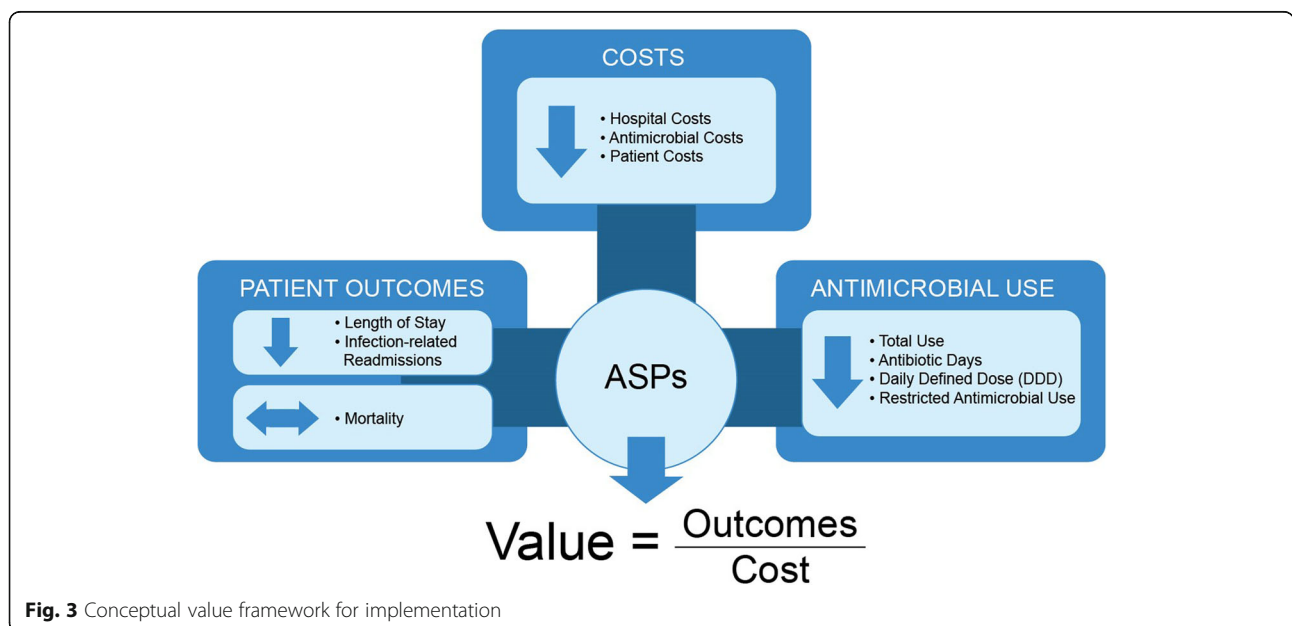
COSTS

• Hospital Costs
• Antimicrobial Costs
• Patient Costs

PATIENT OUTCOMES

• Length of Stay
• Infection-related Readmissions

• Mortality

ASPs

ANTIMICROBIAL USE

• Total Use
• Antibiotic Days
• Daily Defined Dose (DDD)
• Restricted Antimicrobial Use

Value = $\frac{\text{Outcomes}}{\text{Cost}}$

**Fig. 3** Conceptual value framework for implementation